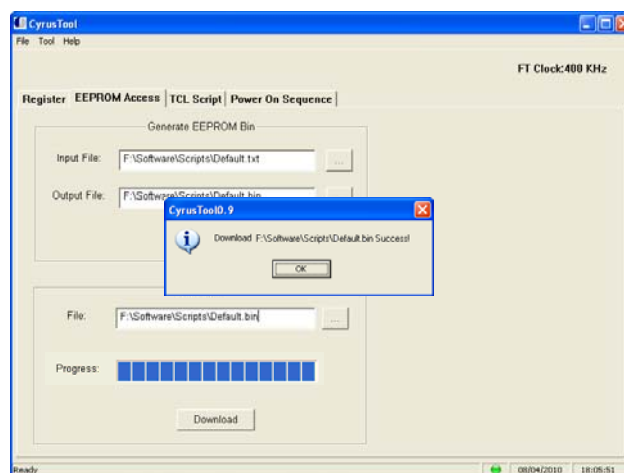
CyrusTool
File Tool Help

FT Clock:400 KHz

Register EEPROM Access TCL Script Power On Sequence

Generate EEPROM Bin

Input File: F:\Software\Scripts\Default.txt ...

Output File: F:\Software\Scripts\Default.bin ...

CyrusTool0.9

Download F:\Software\Scripts\Default.bin Success!

OK

File: F:\Software\Scripts\Default.bin ...

Progress:

Download

Ready 08/04/2010 18:05:51